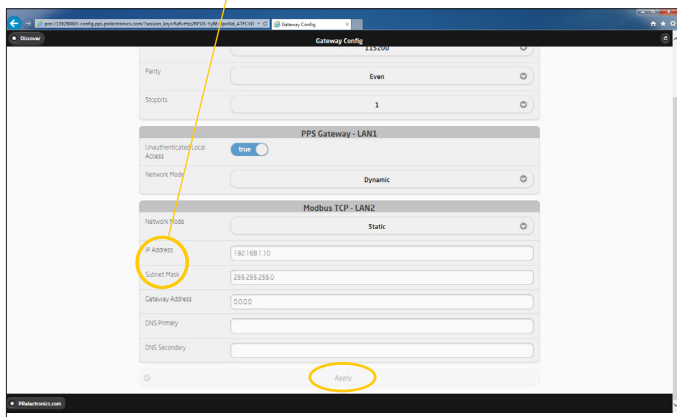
prec://13909065-config.pps-pielectronics.com/?session_key=Kafv Htc2RP1IS-fy88-lpoHd_ATFCVD
Gateway Config
Discover
Gateway Config
115200
Parity
Even
Stopbits
1
PPS Gateway - LAN1
Unauthenticated Local Access
true
Network Mode
Dynamic
Modbus TCP - LAN2
Network Mode
Static
IP Address
192.168.1.10
Subnet Mask
255.255.255.0
Gateway Address
0.0.0.0
DNS Primary
DNS Secondary
Apply
PIAelectronics.com